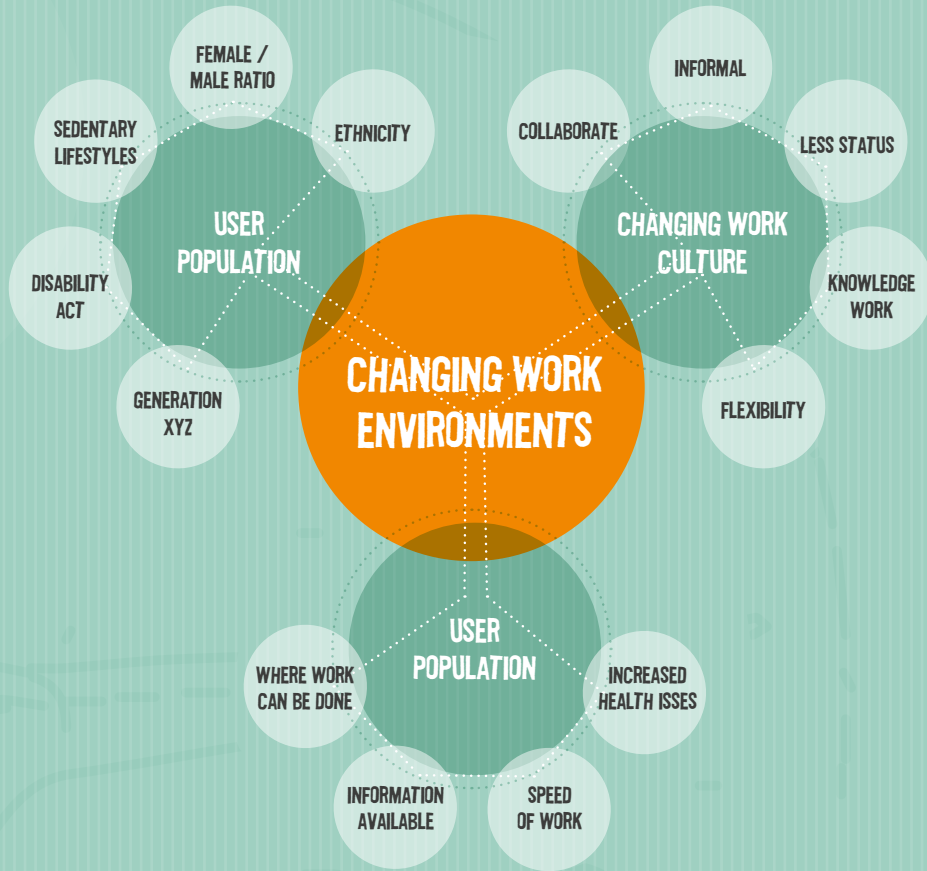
CHANGING WORK ENVIRONMENTS

USER POPULATION

FEMALE / MALE RATIO

ETHNICITY

SEDENTARY LIFESTYLES

DISABILITY ACT

GENERATION XYZ

CHANGING WORK CULTURE

INFORMAL

COLLABORATE

LESS STATUS

KNOWLEDGE WORK

FLEXIBILITY

USER POPULATION

WHERE WORK CAN BE DONE

INCREASED HEALTH ISSES

INFORMATION AVAILABLE

SPEED OF WORK